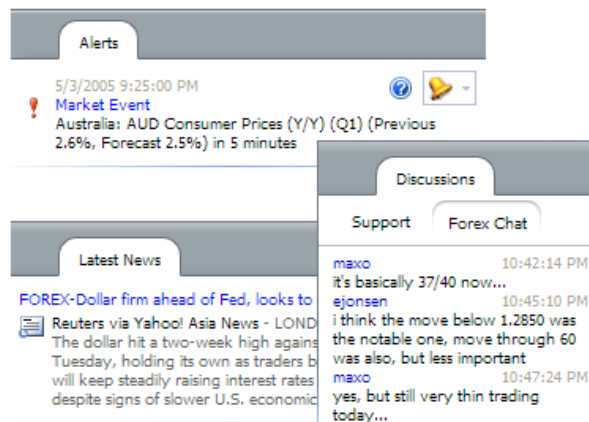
Alerts

5/3/2005 9:25:00 PM
Market Event
Australia: AUD Consumer Prices (Y/Y) (Q1) (Previous 2.6%, Forecast 2.5%) in 5 minutes

Latest News

FOREX-Dollar firm ahead of Fed, looks to
Reuters via Yahoo! Asia News - LOND
The dollar hit a two-week high agains
Tuesday, holding its own as traders b
will keep steadily raising interest rates
despite signs of slower U.S. economic

Discussions

Support Forex Chat

maxo 10:42:14 PM
it's basically 37/40 now...
ejonsen 10:45:10 PM
i think the move below 1.2850 was the notable one, move through 60 was also, but less important
maxo 10:47:24 PM
yes, but still very thin trading today...